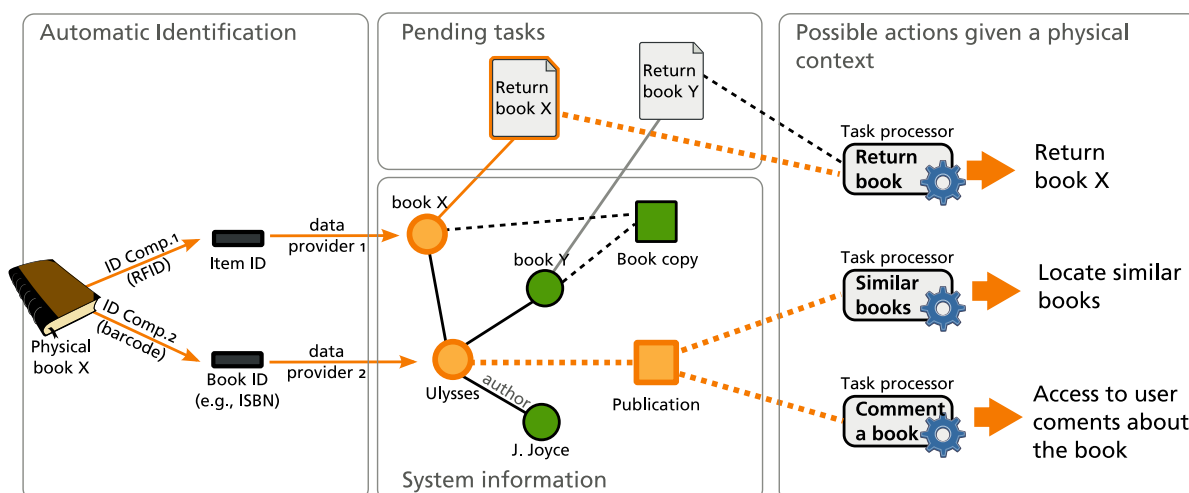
Automatic Identification

Physical book X

ID Comp.1 (RFID)

ID Comp.2 (barcode)

Item ID

Book ID (e.g., ISBN)

data provider 1

data provider 2

Pending tasks

Return book X

Return book Y

book X

book Y

Book copy

Ulysses

author

J. Joyce

Publication

System information

Possible actions given a physical context

Task processor
Return book

Return book X

Task processor
Similar books

Locate similar books

Task processor
Comment a book

Access to user coments about the book